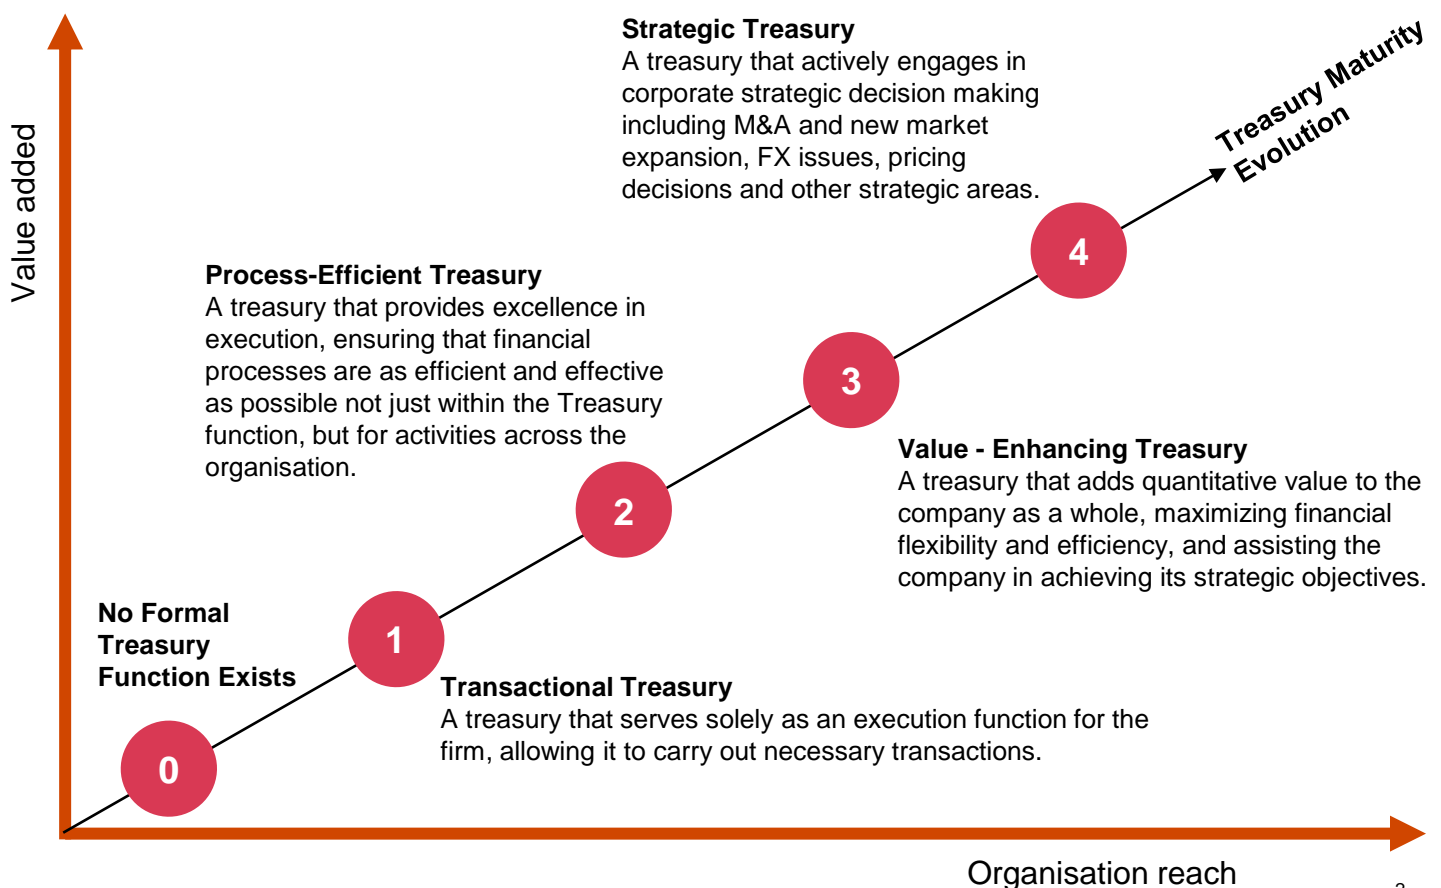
Value added

Strategic Treasury
A treasury that actively engages in corporate strategic decision making including M&A and new market expansion, FX issues, pricing decisions and other strategic areas.

Treasury Maturity Evolution

Process-Efficient Treasury
A treasury that provides excellence in execution, ensuring that financial processes are as efficient and effective as possible not just within the Treasury function, but for activities across the organisation.

4

3

Value - Enhancing Treasury
A treasury that adds quantitative value to the company as a whole, maximizing financial flexibility and efficiency, and assisting the company in achieving its strategic objectives.

2

No Formal Treasury Function Exists

1

Transactional Treasury
A treasury that serves solely as an execution function for the firm, allowing it to carry out necessary transactions.

0

Organisation reach

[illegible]